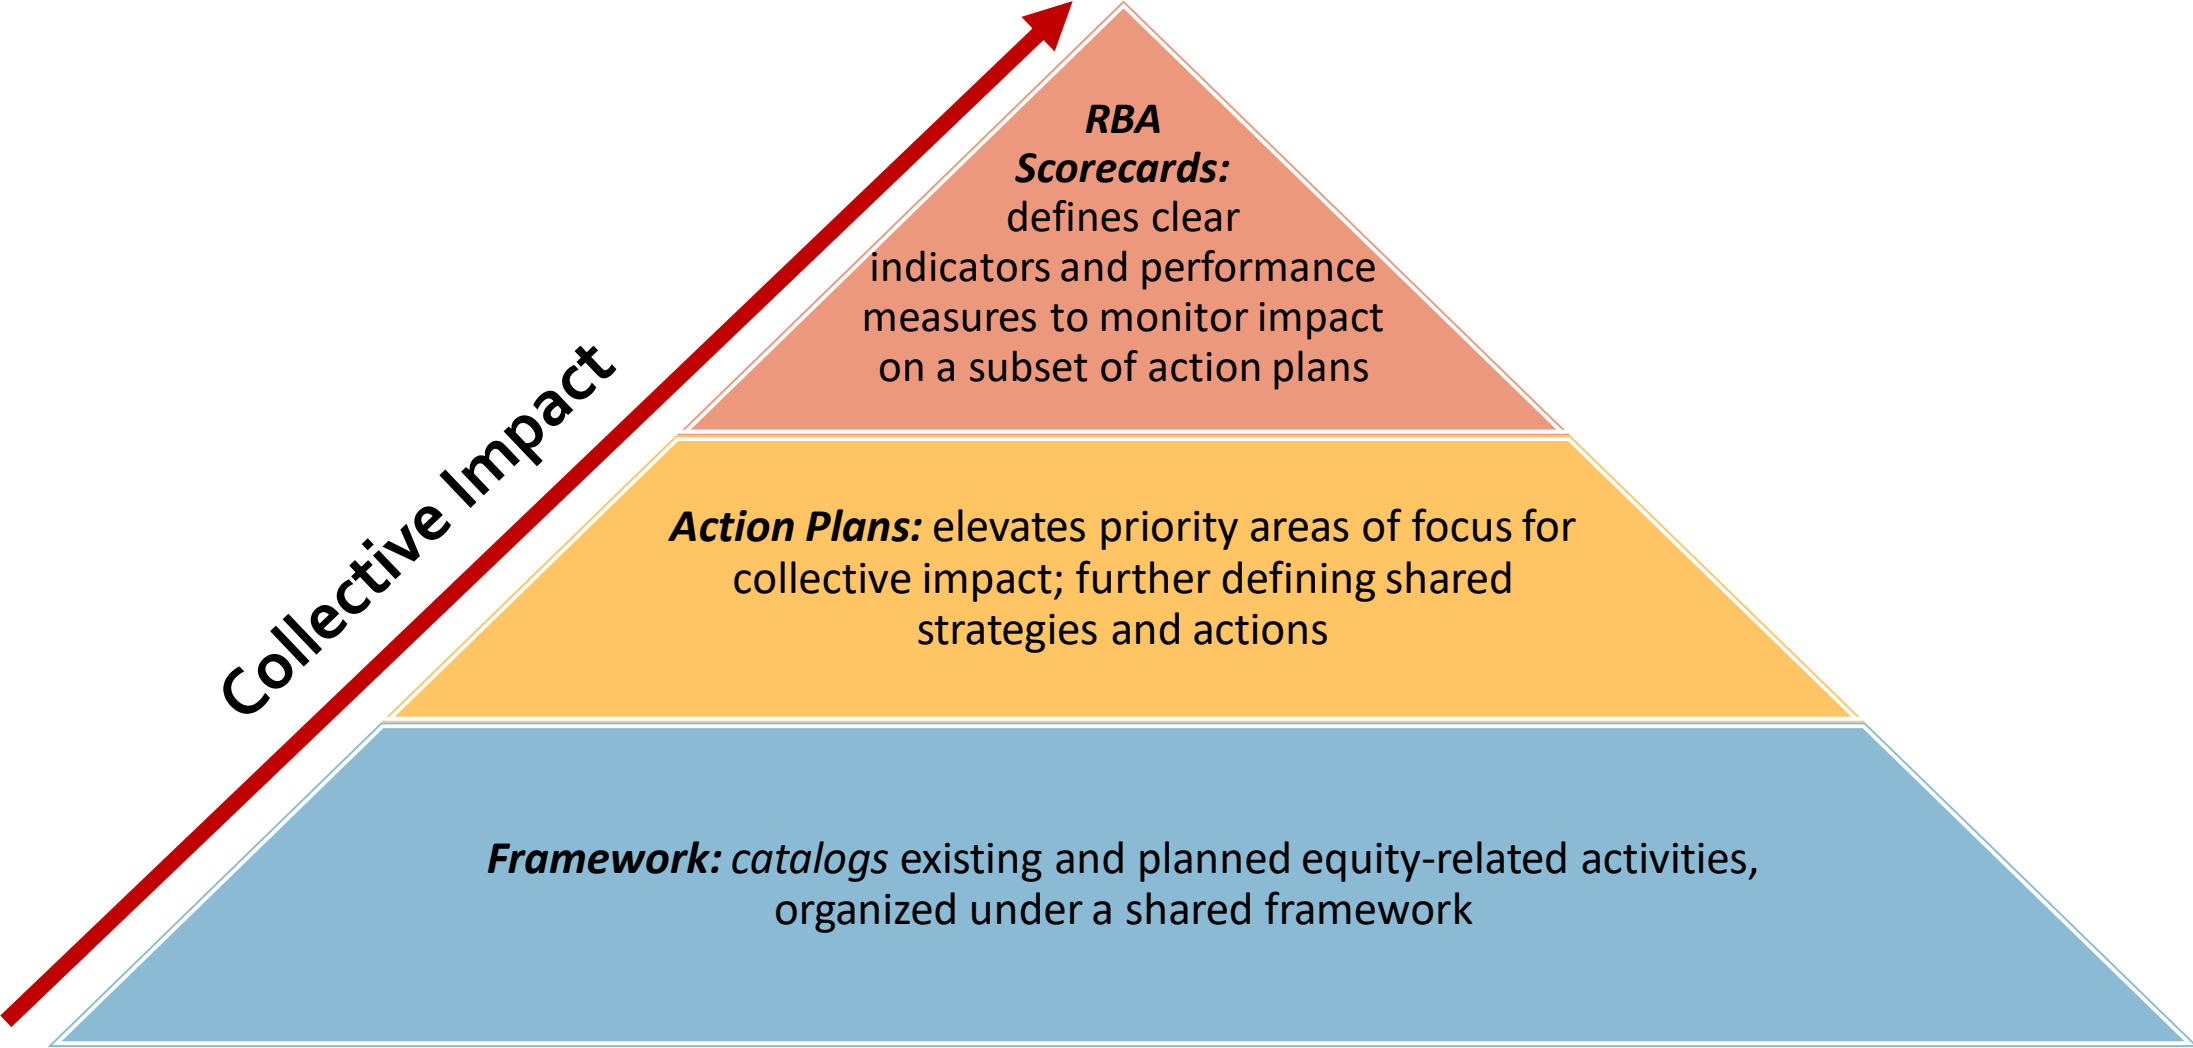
Collective Impact

RBA Scorecards: defines clear indicators and performance measures to monitor impact on a subset of action plans

Action Plans: elevates priority areas of focus for collective impact; further defining shared strategies and actions

Framework: catalogs existing and planned equity-related activities, organized under a shared framework